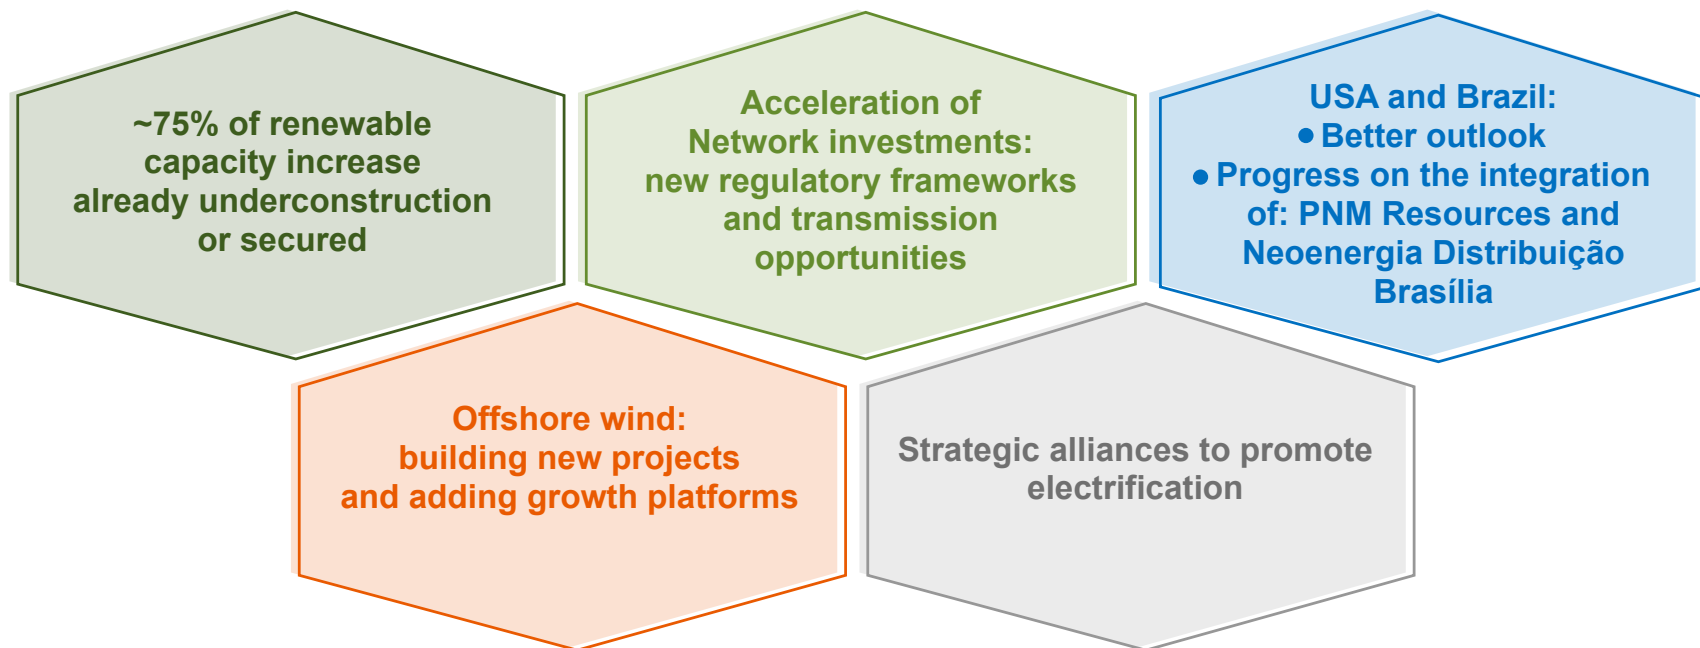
~75% of renewable capacity increase already underconstruction or secured

Acceleration of Network investments: new regulatory frameworks and transmission opportunities

USA and Brazil:
• Better outlook
• Progress on the integration of: PNM Resources and Neoenergia Distribuição Brasília

Offshore wind: building new projects and adding growth platforms

Strategic alliances to promote electrification